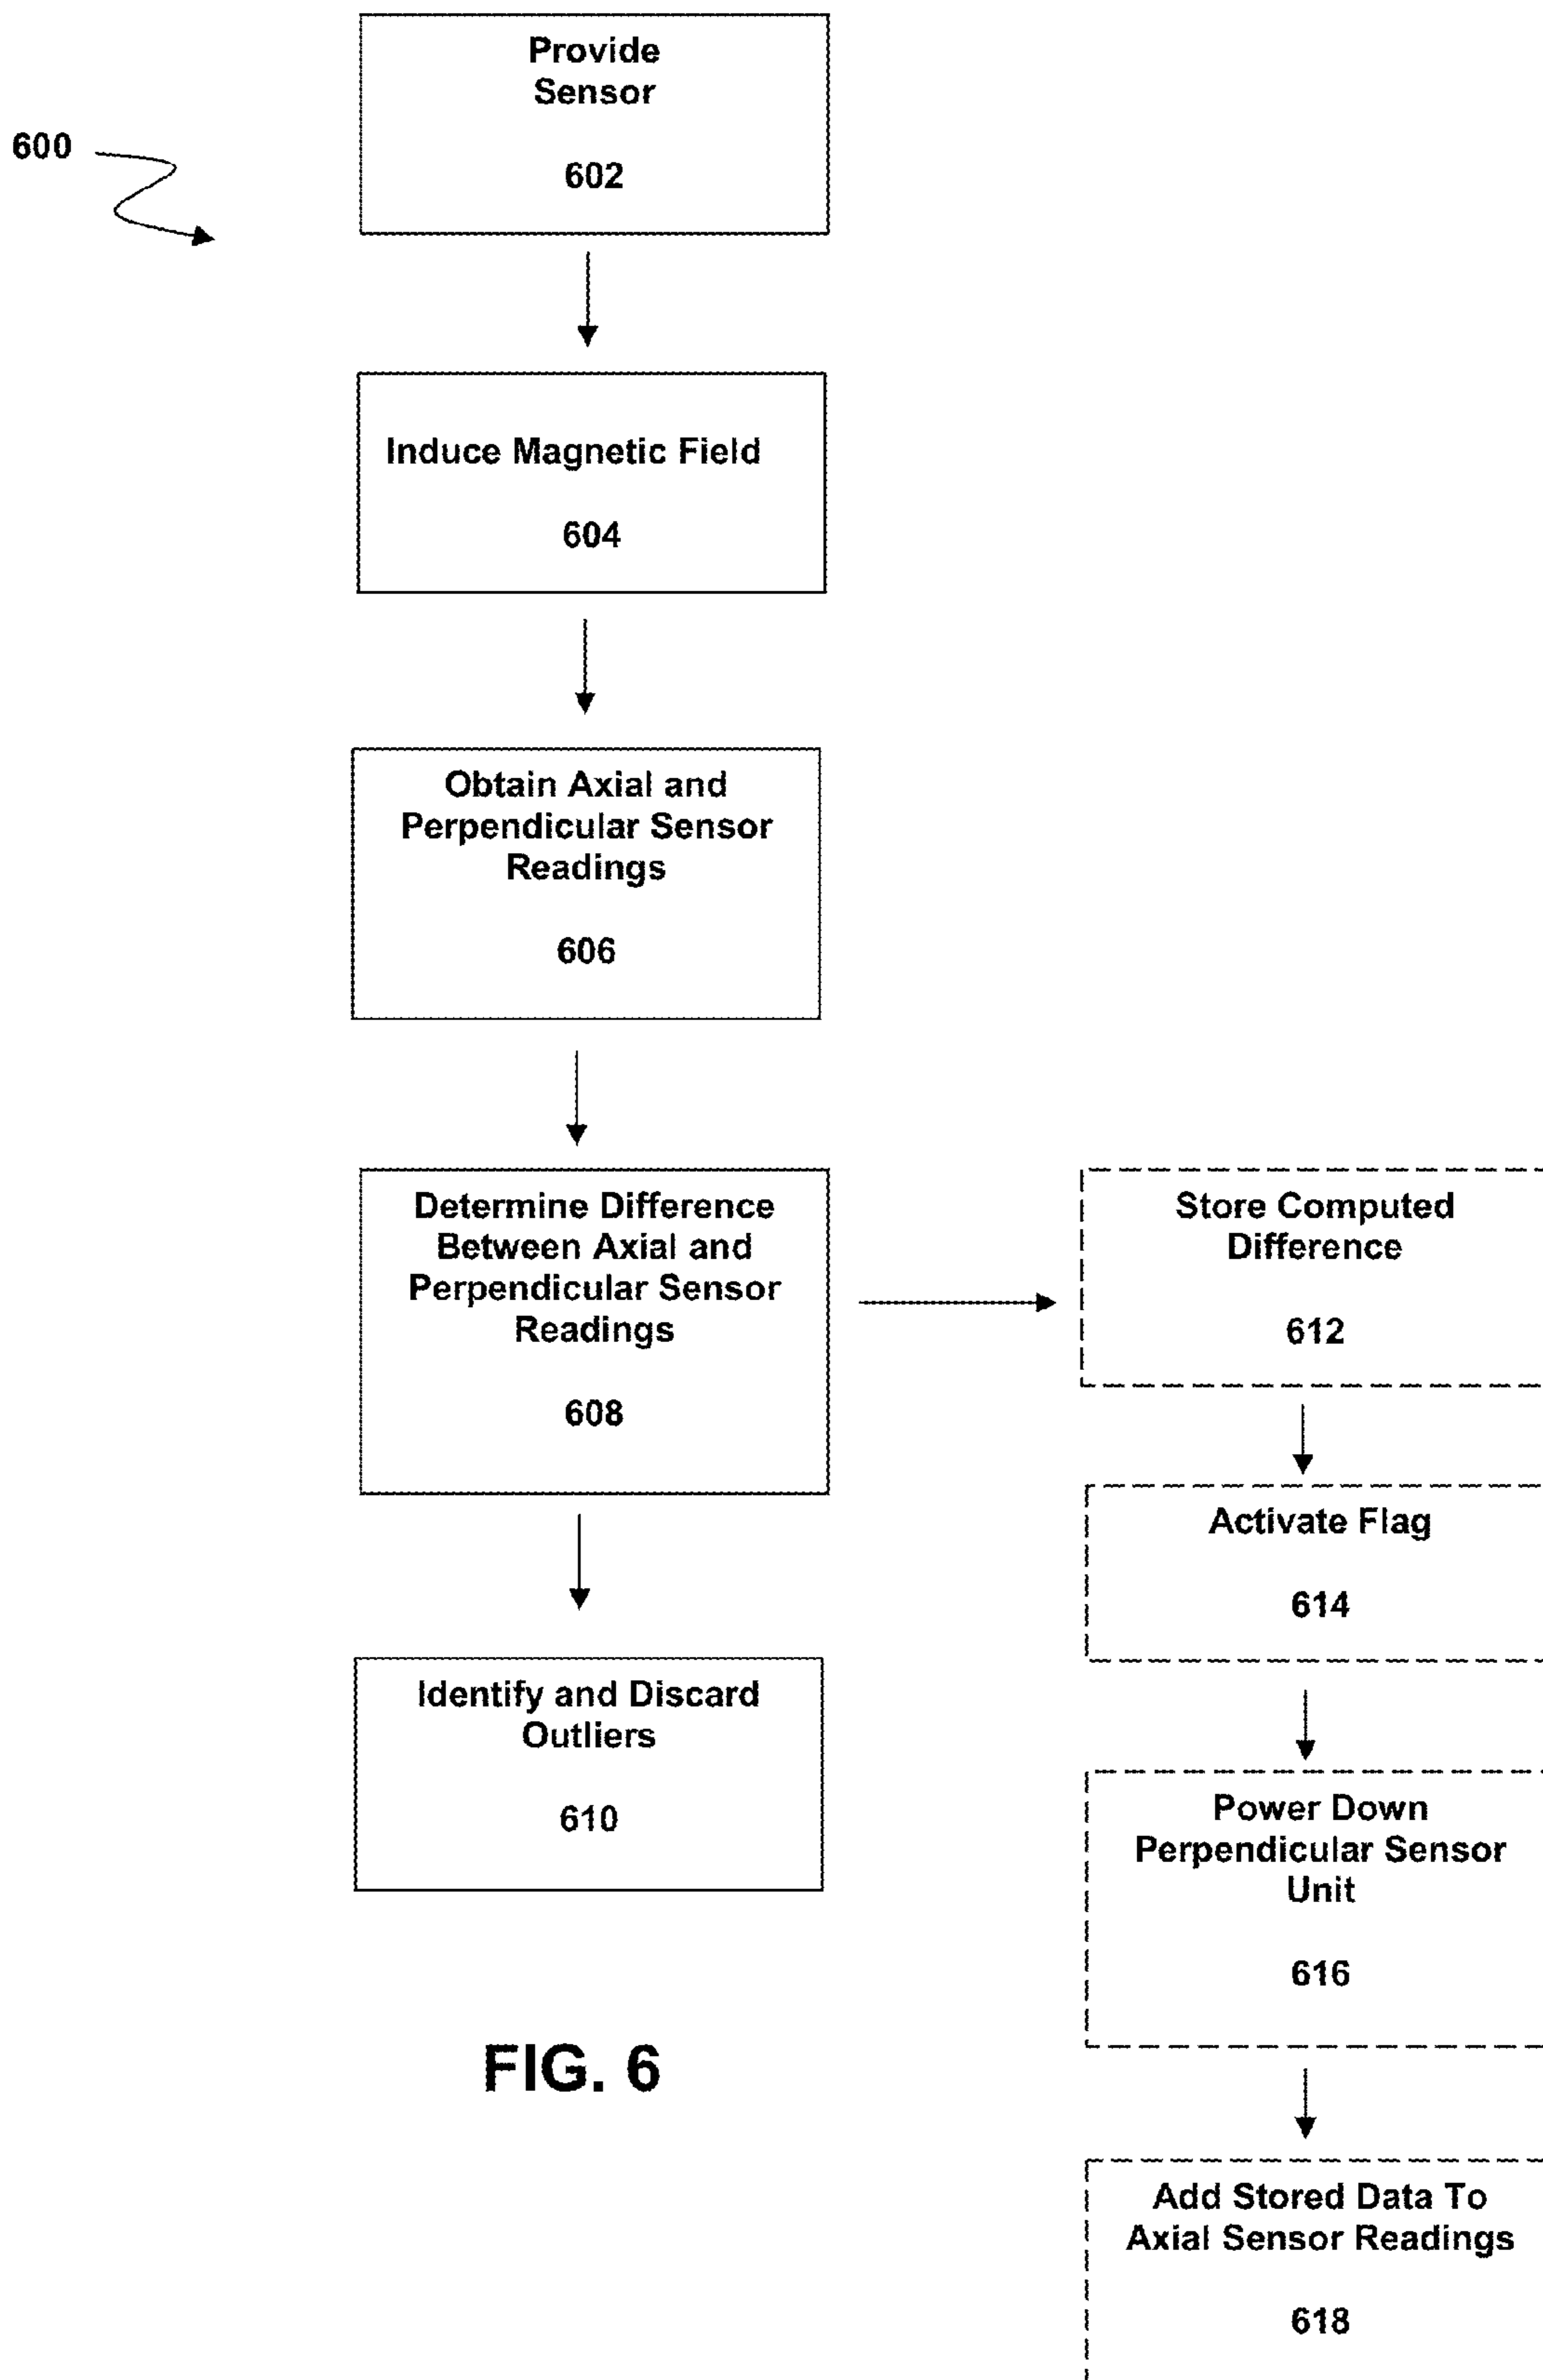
600

Provide Sensor

602

Induce Magnetic Field

604

Obtain Axial and Perpendicular Sensor Readings

606

Determine Difference Between Axial and Perpendicular Sensor Readings

608

Identify and Discard Outliers

610

FIG. 6

Store Computed Difference

612

Activate Flag

614

Power Down Perpendicular Sensor Unit

616

Add Stored Data To Axial Sensor Readings

618